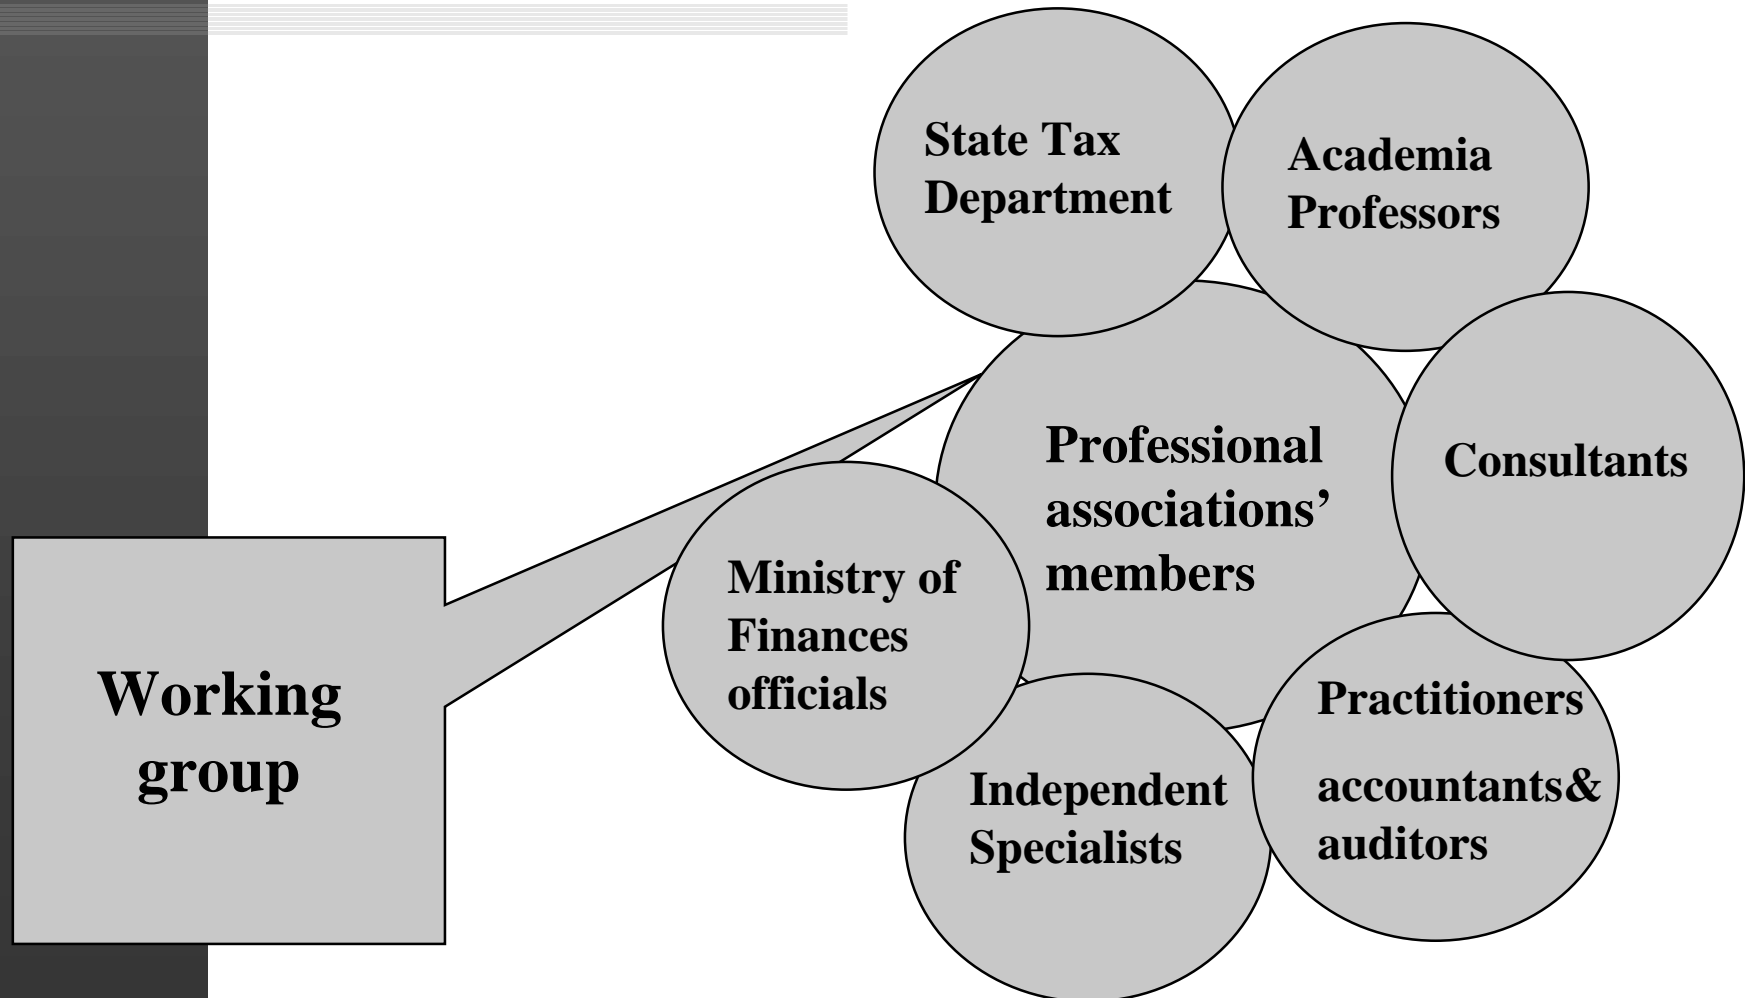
Working group

State Tax Department

Academia Professors

Professional associations' members

Consultants

Ministry of Finances officials

Practitioners

accountants& auditors

Independent Specialists